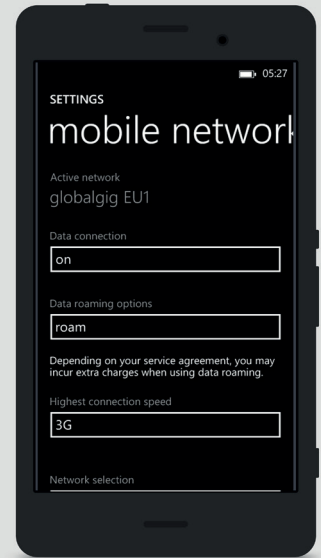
05:27

SETTINGS

mobile network

Active network

globalgig EU1

Data connection

on

Data roaming options

roam

Depending on your service agreement, you may incur extra charges when using data roaming.

Highest connection speed

3G

Network selection